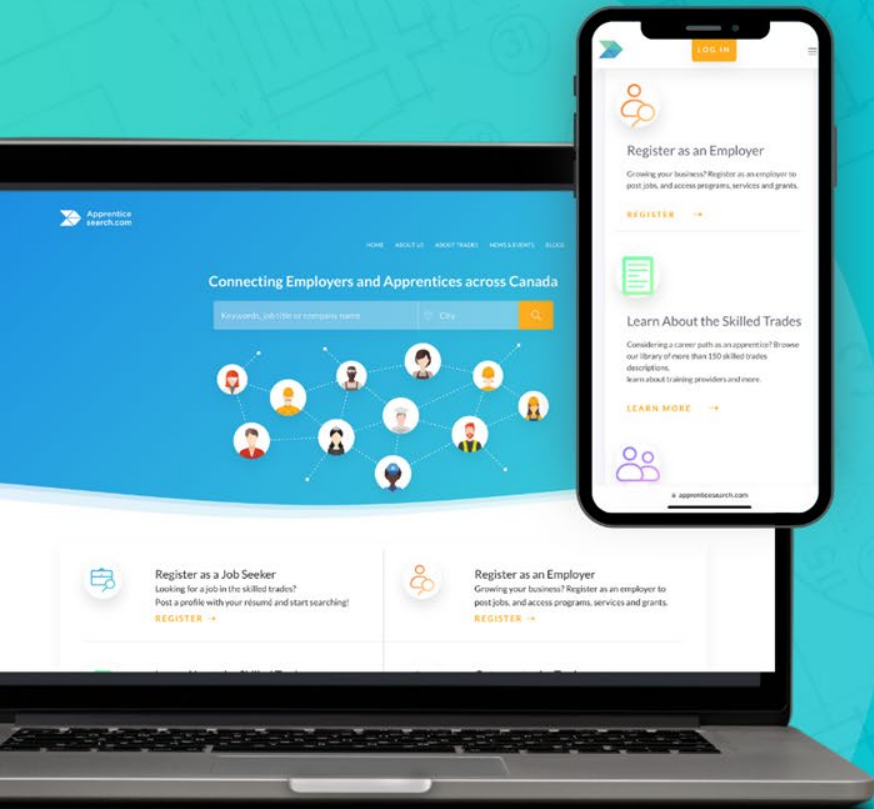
LOG IN

Register as an Employer

Growing your business? Register as an employer to post jobs, and access programs, services and grants.

REGISTER →

Learn About the Skilled Trades

Considering a career path as an apprentice? Browse our library of more than 150 skilled trades descriptions, learn about training providers and more.

LEARN MORE →

apprenticesearch.com

Apprentice search.com

HOME ABOUT US ABOUT TRADES NEWS & EVENTS BLOGS

Connecting Employers and Apprentices across Canada

Keywords, job title or company name

City

Register as a Job Seeker

Looking for a job in the skilled trades? Post a profile with your résumé and start searching!

REGISTER →

Register as an Employer

Growing your business? Register as an employer to post jobs, and access programs, services and grants.

REGISTER →